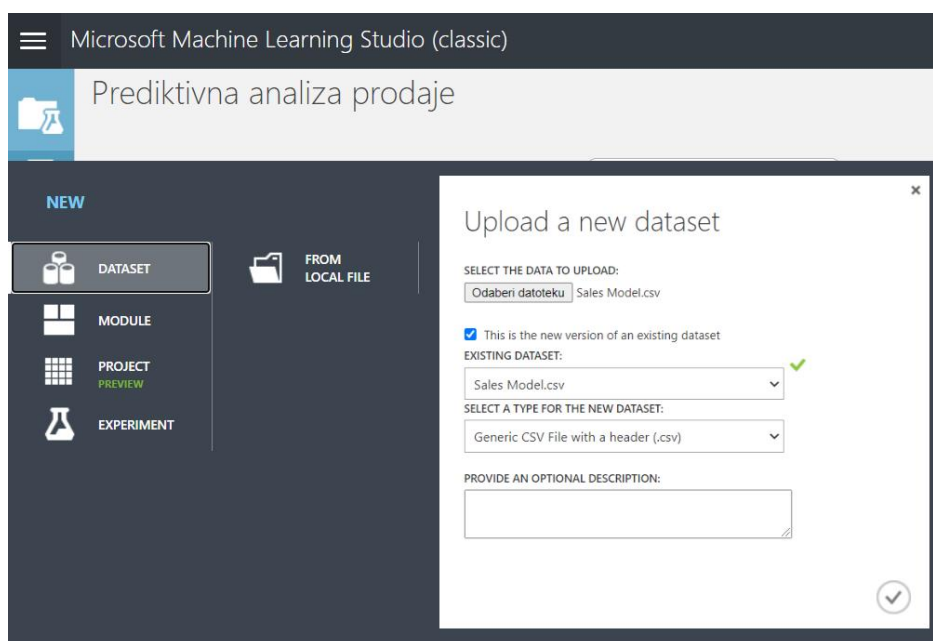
Microsoft Machine Learning Studio (classic)

Prediktivna analiza prodaje

NEW

DATASET

MODULE

PROJECT
PREVIEW

EXPERIMENT

FROM
LOCAL FILE

×

Upload a new dataset

SELECT THE DATA TO UPLOAD:

Odaberi datoteku Sales Model.csv

This is the new version of an existing dataset

EXISTING DATASET:

Sales Model.csv

SELECT A TYPE FOR THE NEW DATASET:

Generic CSV File with a header (.csv)

PROVIDE AN OPTIONAL DESCRIPTION: